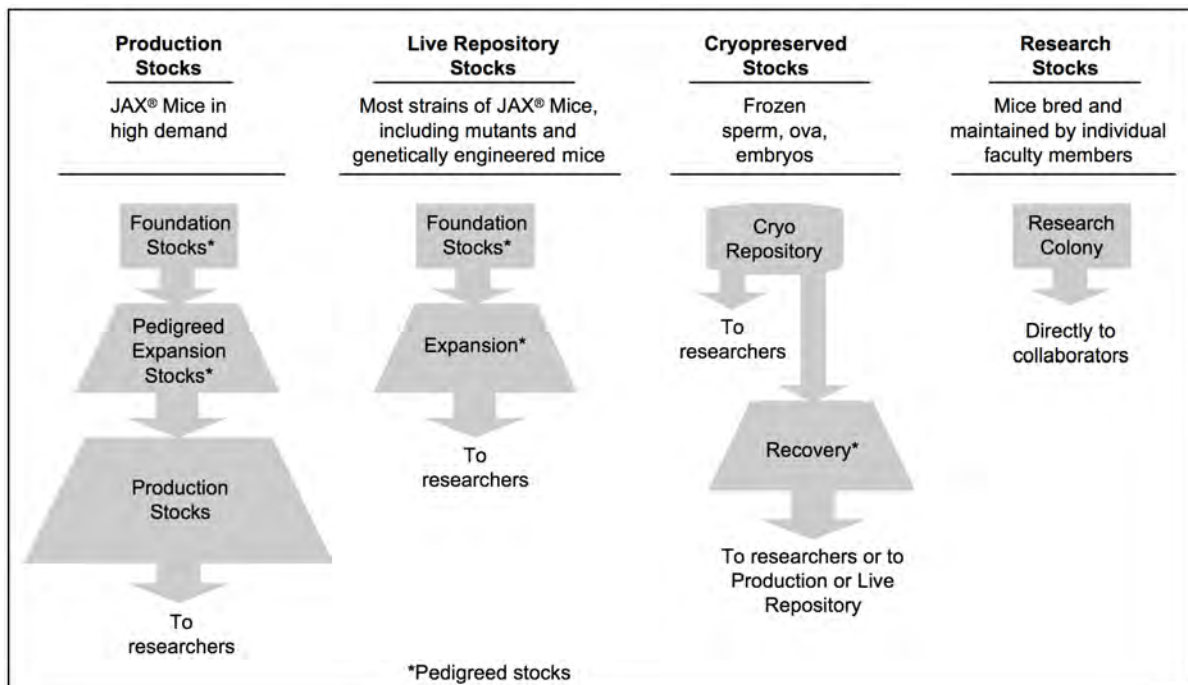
Production Stocks

JAX® Mice in high demand

Foundation Stocks*

Pedigreed Expansion Stocks*

Production Stocks

To researchers

Live Repository Stocks

Most strains of JAX® Mice, including mutants and genetically engineered mice

Foundation Stocks*

Expansion*

To researchers

Cryopreserved Stocks

Frozen sperm, ova, embryos

Cryo Repository

To researchers

Recovery*

To researchers or to Production or Live Repository

Research Stocks

Mice bred and maintained by individual faculty members

Research Colony

Directly to collaborators

*Pedigreed stocks